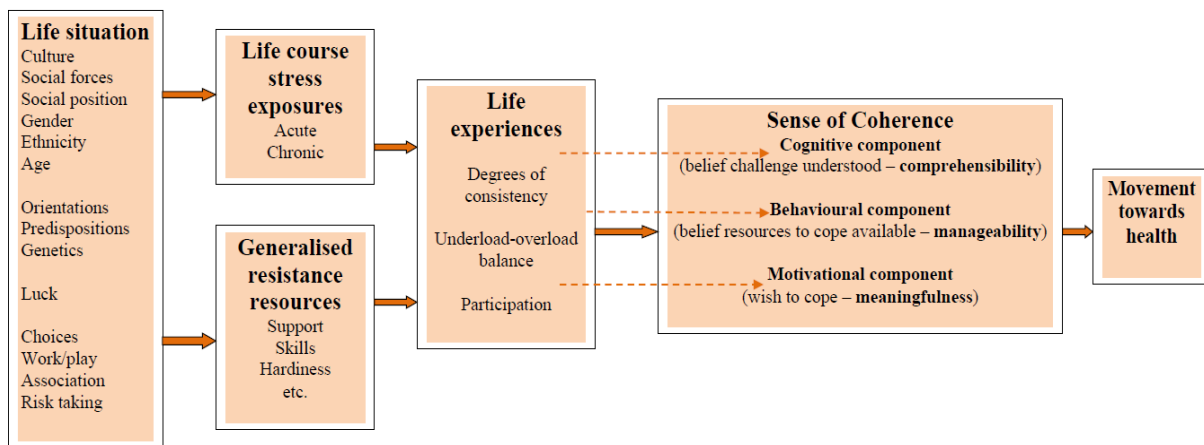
**Life situation**
Culture
Social forces
Social position
Gender
Ethnicity
Age

Orientations
Predispositions
Genetics

Luck

Choices
Work/play
Association
Risk taking

**Life course stress exposures**
Acute
Chronic

**Generalised resistance resources**
Support
Skills
Hardiness
etc.

**Life experiences**
Degrees of consistency

Underload-overload balance

Participation

**Sense of Coherence**
**Cognitive component**
(belief challenge understood – **comprehensibility**)

**Behavioural component**
(belief resources to cope available – **manageability**)

**Motivational component**
(wish to cope – **meaningfulness**)

**Movement towards health**